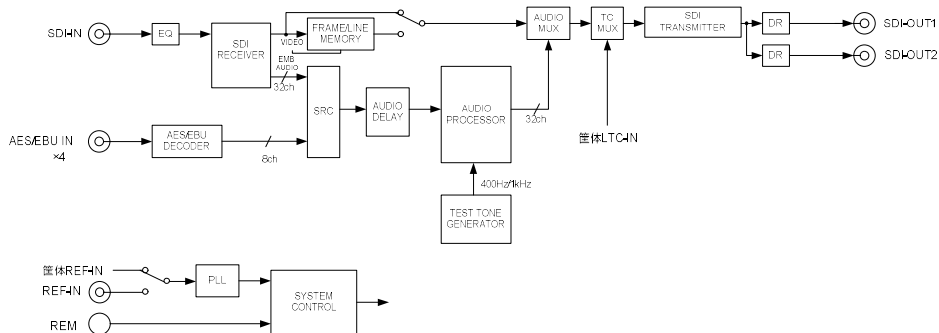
SDI-IN

EQ

SDI RECEIVER

VIDEO

FRAME/LINE MEMORY

EMB AUDIO

32ch

AUDIO MUX

TC MUX

SDI TRANSMITTER

DR

DR

SDI-OUT1

SDI-OUT2

SRC

AUDIO DELAY

AUDIO PROCESSOR

32ch

筐体LTC-IN

AES/EBU IN ×4

AES/EBU DECODER

8ch

400Hz/1kHz

TEST TONE GENERATOR

筐体REF-IN

REF-IN

PLL

SYSTEM CONTROL

REM